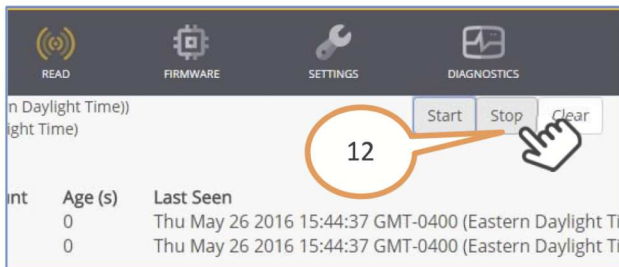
READ FIRMWARE SETTINGS DIAGNOSTICS

n Daylight Time))
ight Time)

Start Stop Clear

12

unt Age (s) Last Seen
0 Thu May 26 2016 15:44:37 GMT-0400 (Eastern Daylight Ti
0 Thu May 26 2016 15:44:37 GMT-0400 (Eastern Daylight Ti